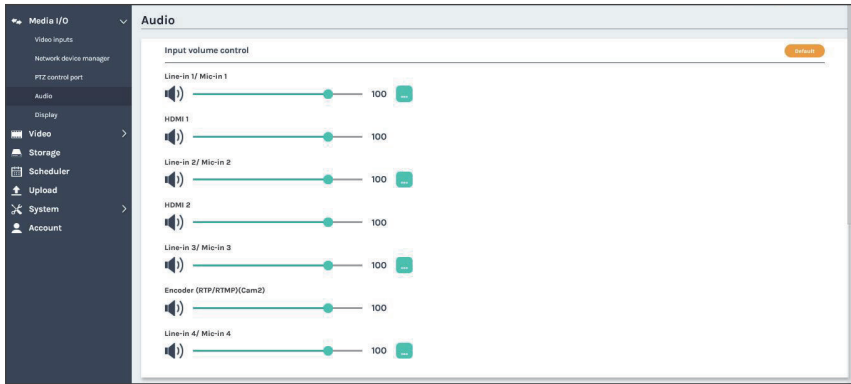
Media I/O
Video inputs
Network device manager
PTZ control port
Audio
Display
Video
Storage
Scheduler
Upload
System
Account

Audio

Input volume control

Default

Line-in 1/ Mic-in 1
100
...

HDMI 1
100

Line-in 2/ Mic-in 2
100
...

HDMI 2
100

Line-in 3/ Mic-in 3
100
...

Encoder (RTP/RTMP)(Cam2)
100

Line-in 4/ Mic-in 4
100
...